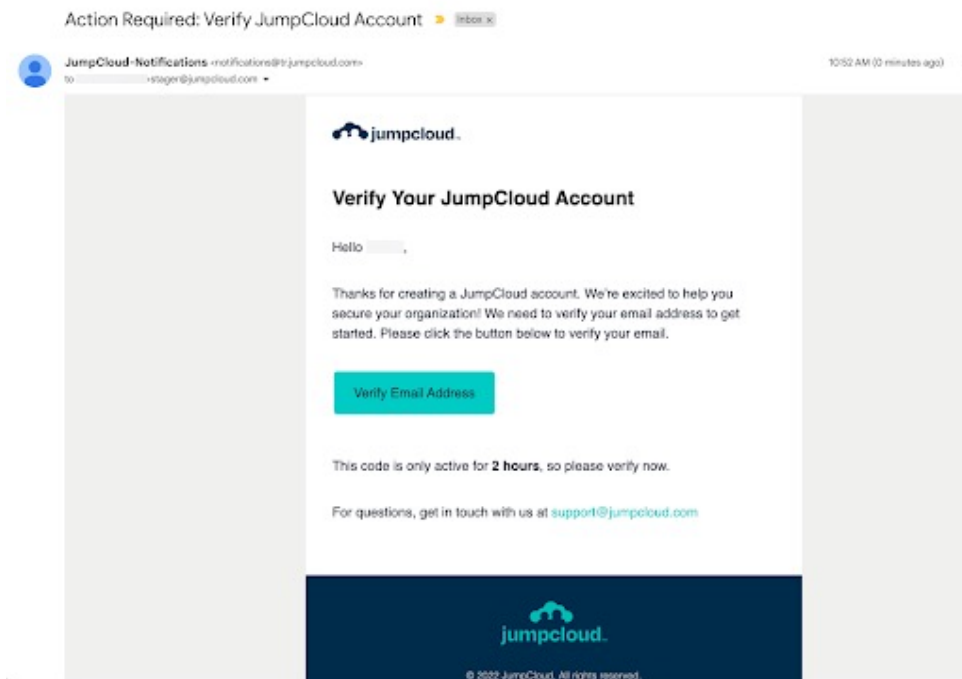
Action Required: Verify JumpCloud Account Inbox ×

JumpCloud-Notifications <notifications@tr.jumpcloud.com>
to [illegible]stager@jumpcloud.com

10:52 AM (0 minutes ago)

jumpcloud.

Verify Your JumpCloud Account

Hello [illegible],

Thanks for creating a JumpCloud account. We're excited to help you secure your organization! We need to verify your email address to get started. Please click the button below to verify your email.

Verify Email Address

This code is only active for **2 hours**, so please verify now.

For questions, get in touch with us at support@jumpcloud.com

jumpcloud.

© 2022 JumpCloud. All rights reserved.